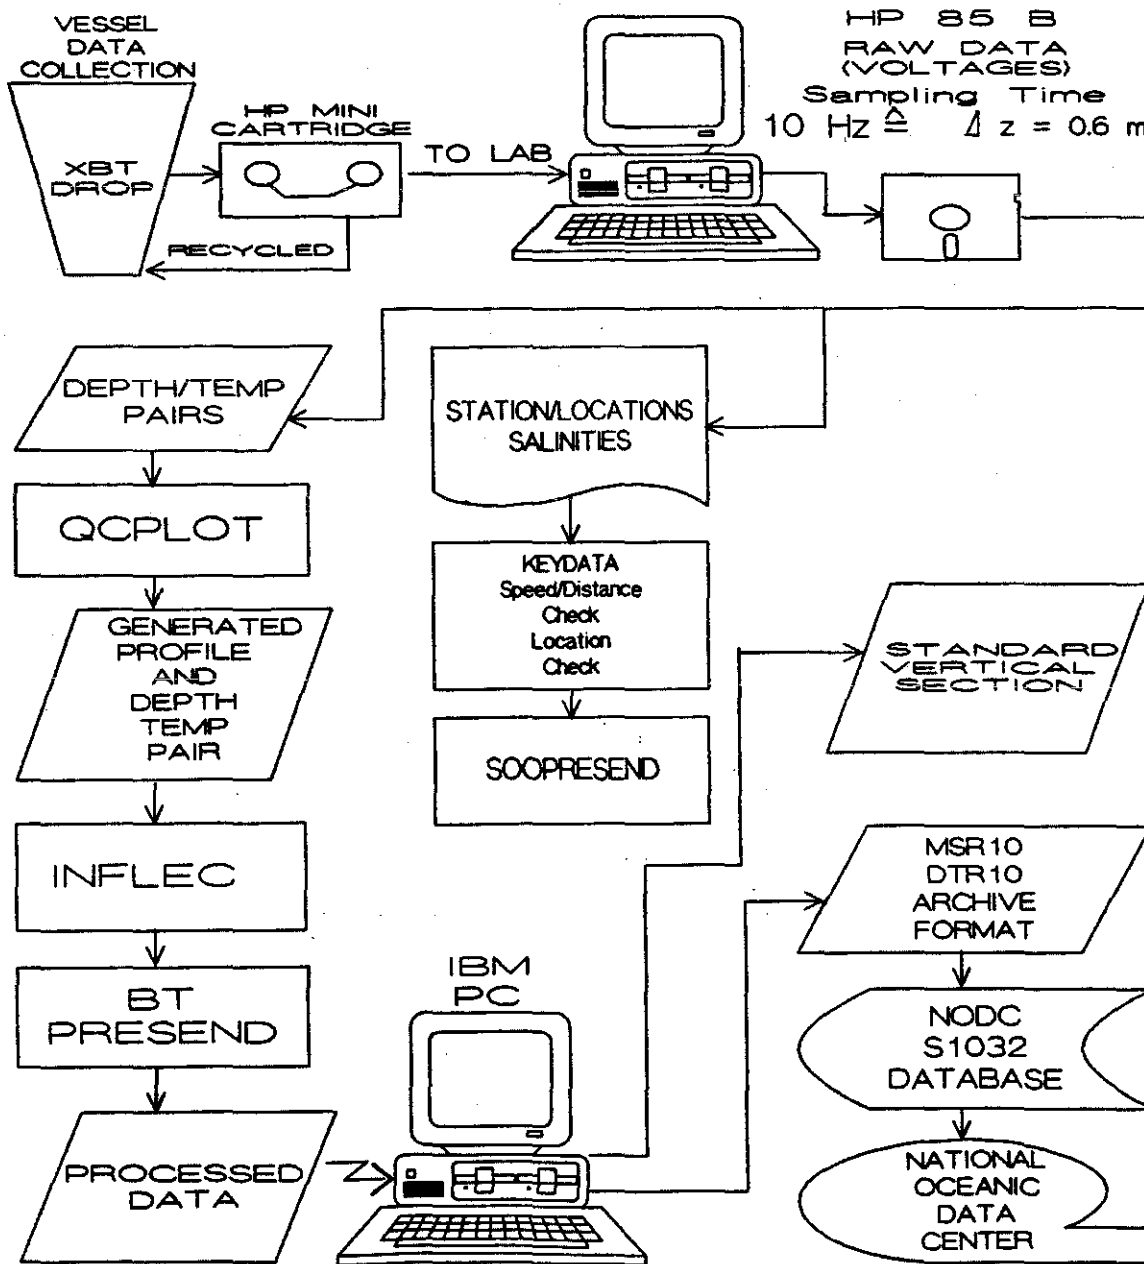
VESSEL DATA COLLECTION

XBT DROP

HP MINI CARTRIDGE

RECYCLED

TO LAB

HP 85 B
RAW DATA (VOLTAGES)
Sampling Time
10 Hz $\hat{=}$ $\Delta z = 0.6$ m

DEPTH/TEMP PAIRS

STATION/LOCATIONS SALINITIES

QCPLOT

KEYDATA
Speed/Distance Check
Location Check

GENERATED PROFILE AND DEPTH TEMP PAIR

STANDARD VERTICAL SECTION

SOOPRESEND

INFLEC

MSR10
DTR10
ARCHIVE FORMAT

BT PRESEND

IBM PC

NODC S1032 DATABASE

PROCESSED DATA

NATIONAL OCEANIC DATA CENTER